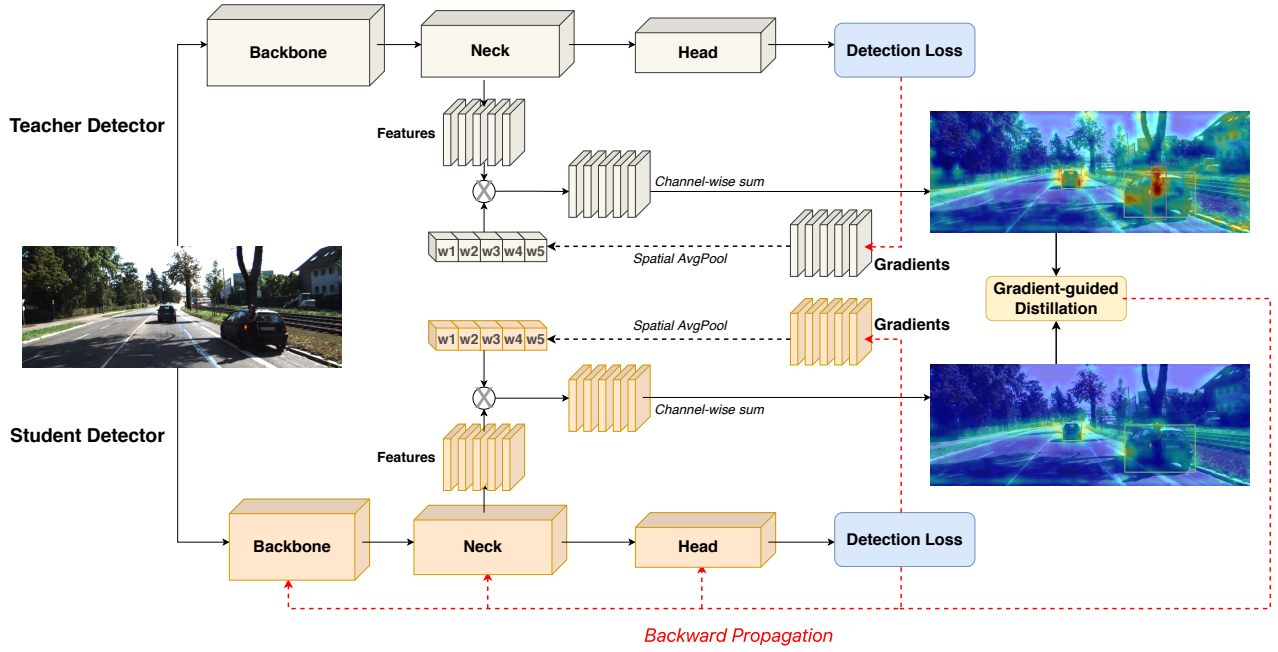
Backbone

Neck

Head

Detection Loss

Teacher Detector

Features

Channel-wise sum

w1 w2 w3 w4 w5

Spatial AvgPool

Gradients

Gradient-guided Distillation

w1 w2 w3 w4 w5

Spatial AvgPool

Gradients

Channel-wise sum

Student Detector

Features

Backbone

Neck

Head

Detection Loss

Backward Propagation